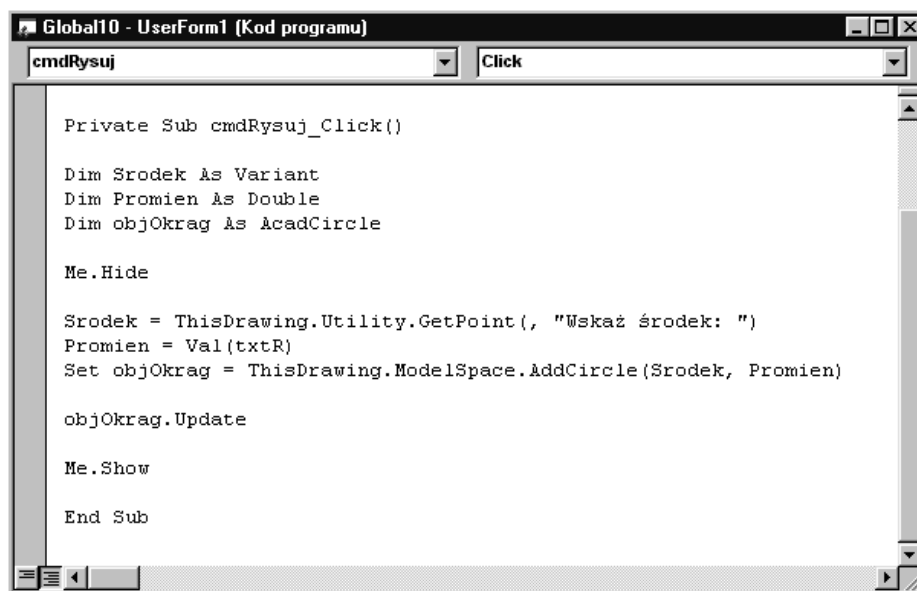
Global10 - UserForm1 (Kod programu)

cmdRysuj

Click

Private Sub cmdRysuj_Click()

Dim Srodek As Variant
Dim Promien As Double
Dim objOkrag As AcadCircle

Me.Hide

Srodek = ThisDrawing.Utility.GetPoint(, "Wskaż środek: ")
Promien = Val(txtR)
Set objOkrag = ThisDrawing.ModelSpace.AddCircle(Srodek, Promien)

objOkrag.Update

Me.Show

End Sub